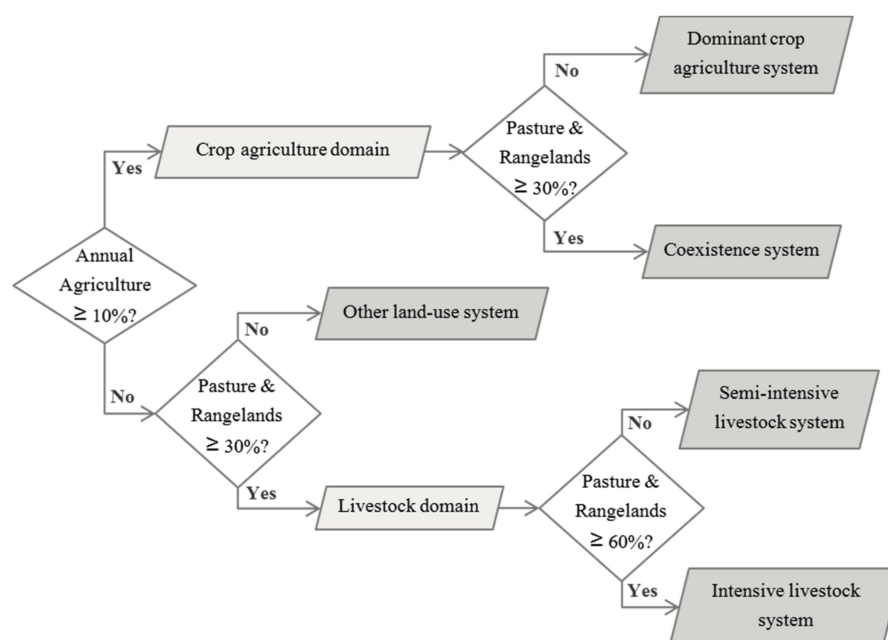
Annual Agriculture $\geq 10\%$?

Yes

Crop agriculture domain

Pasture & Rangelands $\geq 30\%$?

No

Dominant crop agriculture system

Yes

Coexistence system

No

Pasture & Rangelands $\geq 30\%$?

No

Other land-use system

Yes

Livestock domain

Pasture & Rangelands $\geq 60\%$?

No

Semi-intensive livestock system

Yes

Intensive livestock system